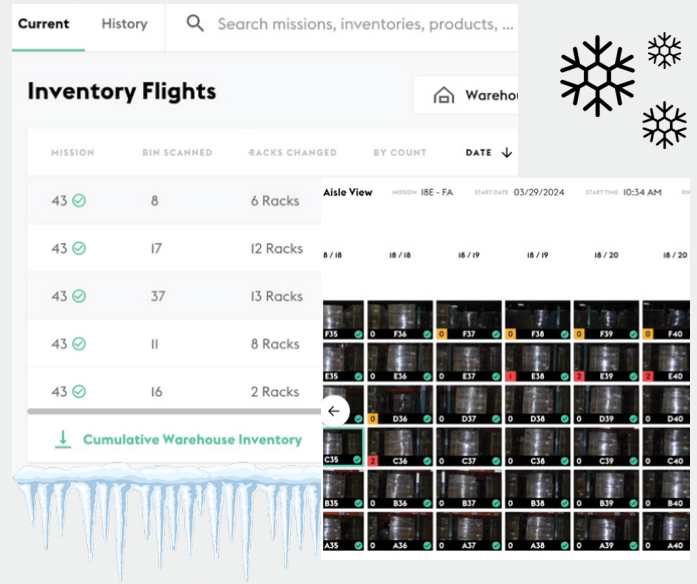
Current History Search missions, inventories, products, ...

Inventory Flights

Warehou

| MISSION | BIN SCANNED | RACKS CHANGED | BY COUNT | DATE |
|---|---|---|---|---|
| 43 | 8 | 6 Racks | | |
| 43 | 17 | 12 Racks | | |
| 43 | 37 | 13 Racks | | |
| 43 | 11 | 8 Racks | | |
| 43 | 16 | 2 Racks | | |

Cumulative Warehouse Inventory

Aisle View MISSION 18E - FA START DATE 03/29/2024 START TIME 10:34 AM

18 / 18 18 / 18 18 / 19 18 / 19 18 / 20 18 / 20

F35 0 F36 0 F37 0 F38 0 F39 0 F40
E35 0 E36 0 E37 1 E38 2 E39 2 E40
0 D36 0 D37 0 D38 0 D39 0 D40
C35 2 C36 0 C37 0 C38 0 C39 0 C40
B35 0 B36 0 B37 0 B38 0 B39 0 B40
A35 0 A36 0 A37 0 A38 0 A39 0 A40